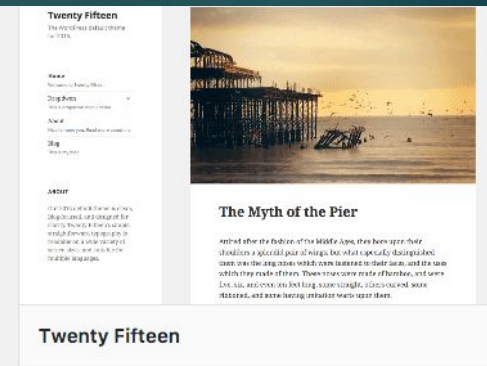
Twenty Fifteen
The WordPress default theme for 2015.

Home
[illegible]

Dropdown
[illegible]

About
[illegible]

Blog
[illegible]

ABOUT
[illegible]

The Myth of the Pier

Attired after the fashion of the Middle Ages, they bore upon their shoulders a splendid pair of wings; but what especially distinguished them was the long noses which were fastened to their faces, and the uses which they made of them. These noses were made of bamboo, and were five, six, and even ten feet long, some straight, others curved, some ribboned, and some having imitation warts upon them.

Twenty Fifteen